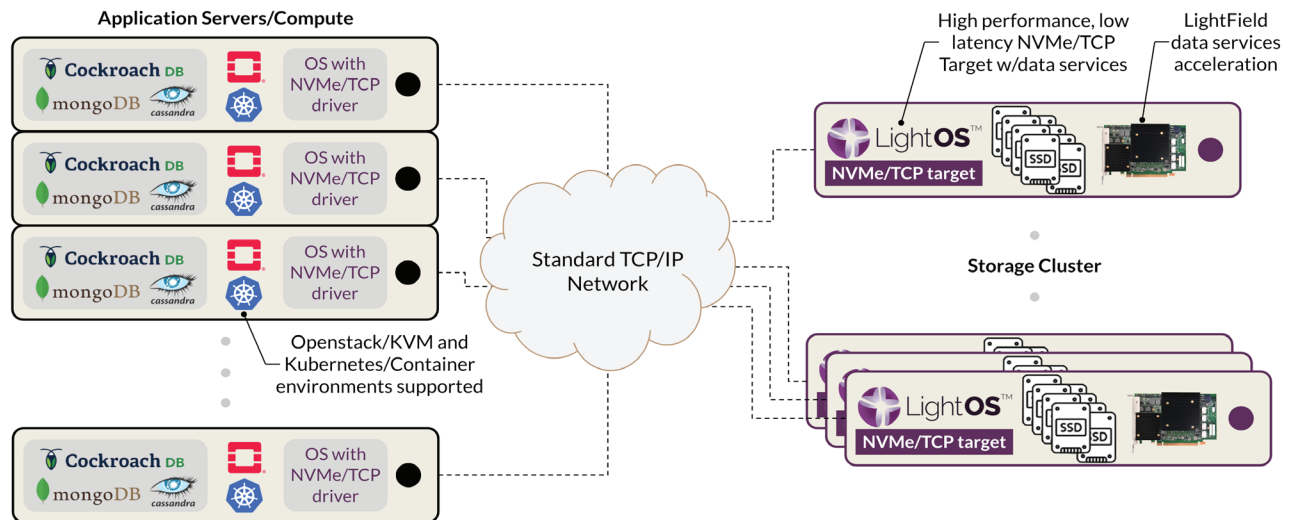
Application Servers/Compute

Cockroach DB
mongoDB
cassandra
OS with NVMe/TCP driver

Cockroach DB
mongoDB
cassandra
OS with NVMe/TCP driver

Cockroach DB
mongoDB
cassandra
OS with NVMe/TCP driver

Openstack/KVM and Kubernetes/Container environments supported

Cockroach DB
mongoDB
cassandra
OS with NVMe/TCP driver

Standard TCP/IP Network

High performance, low latency NVMe/TCP Target w/data services

LightField data services acceleration

LightOS™
NVMe/TCP target
SSD
SSD

Storage Cluster

LightOS™
NVMe/TCP target
SSD
SSD